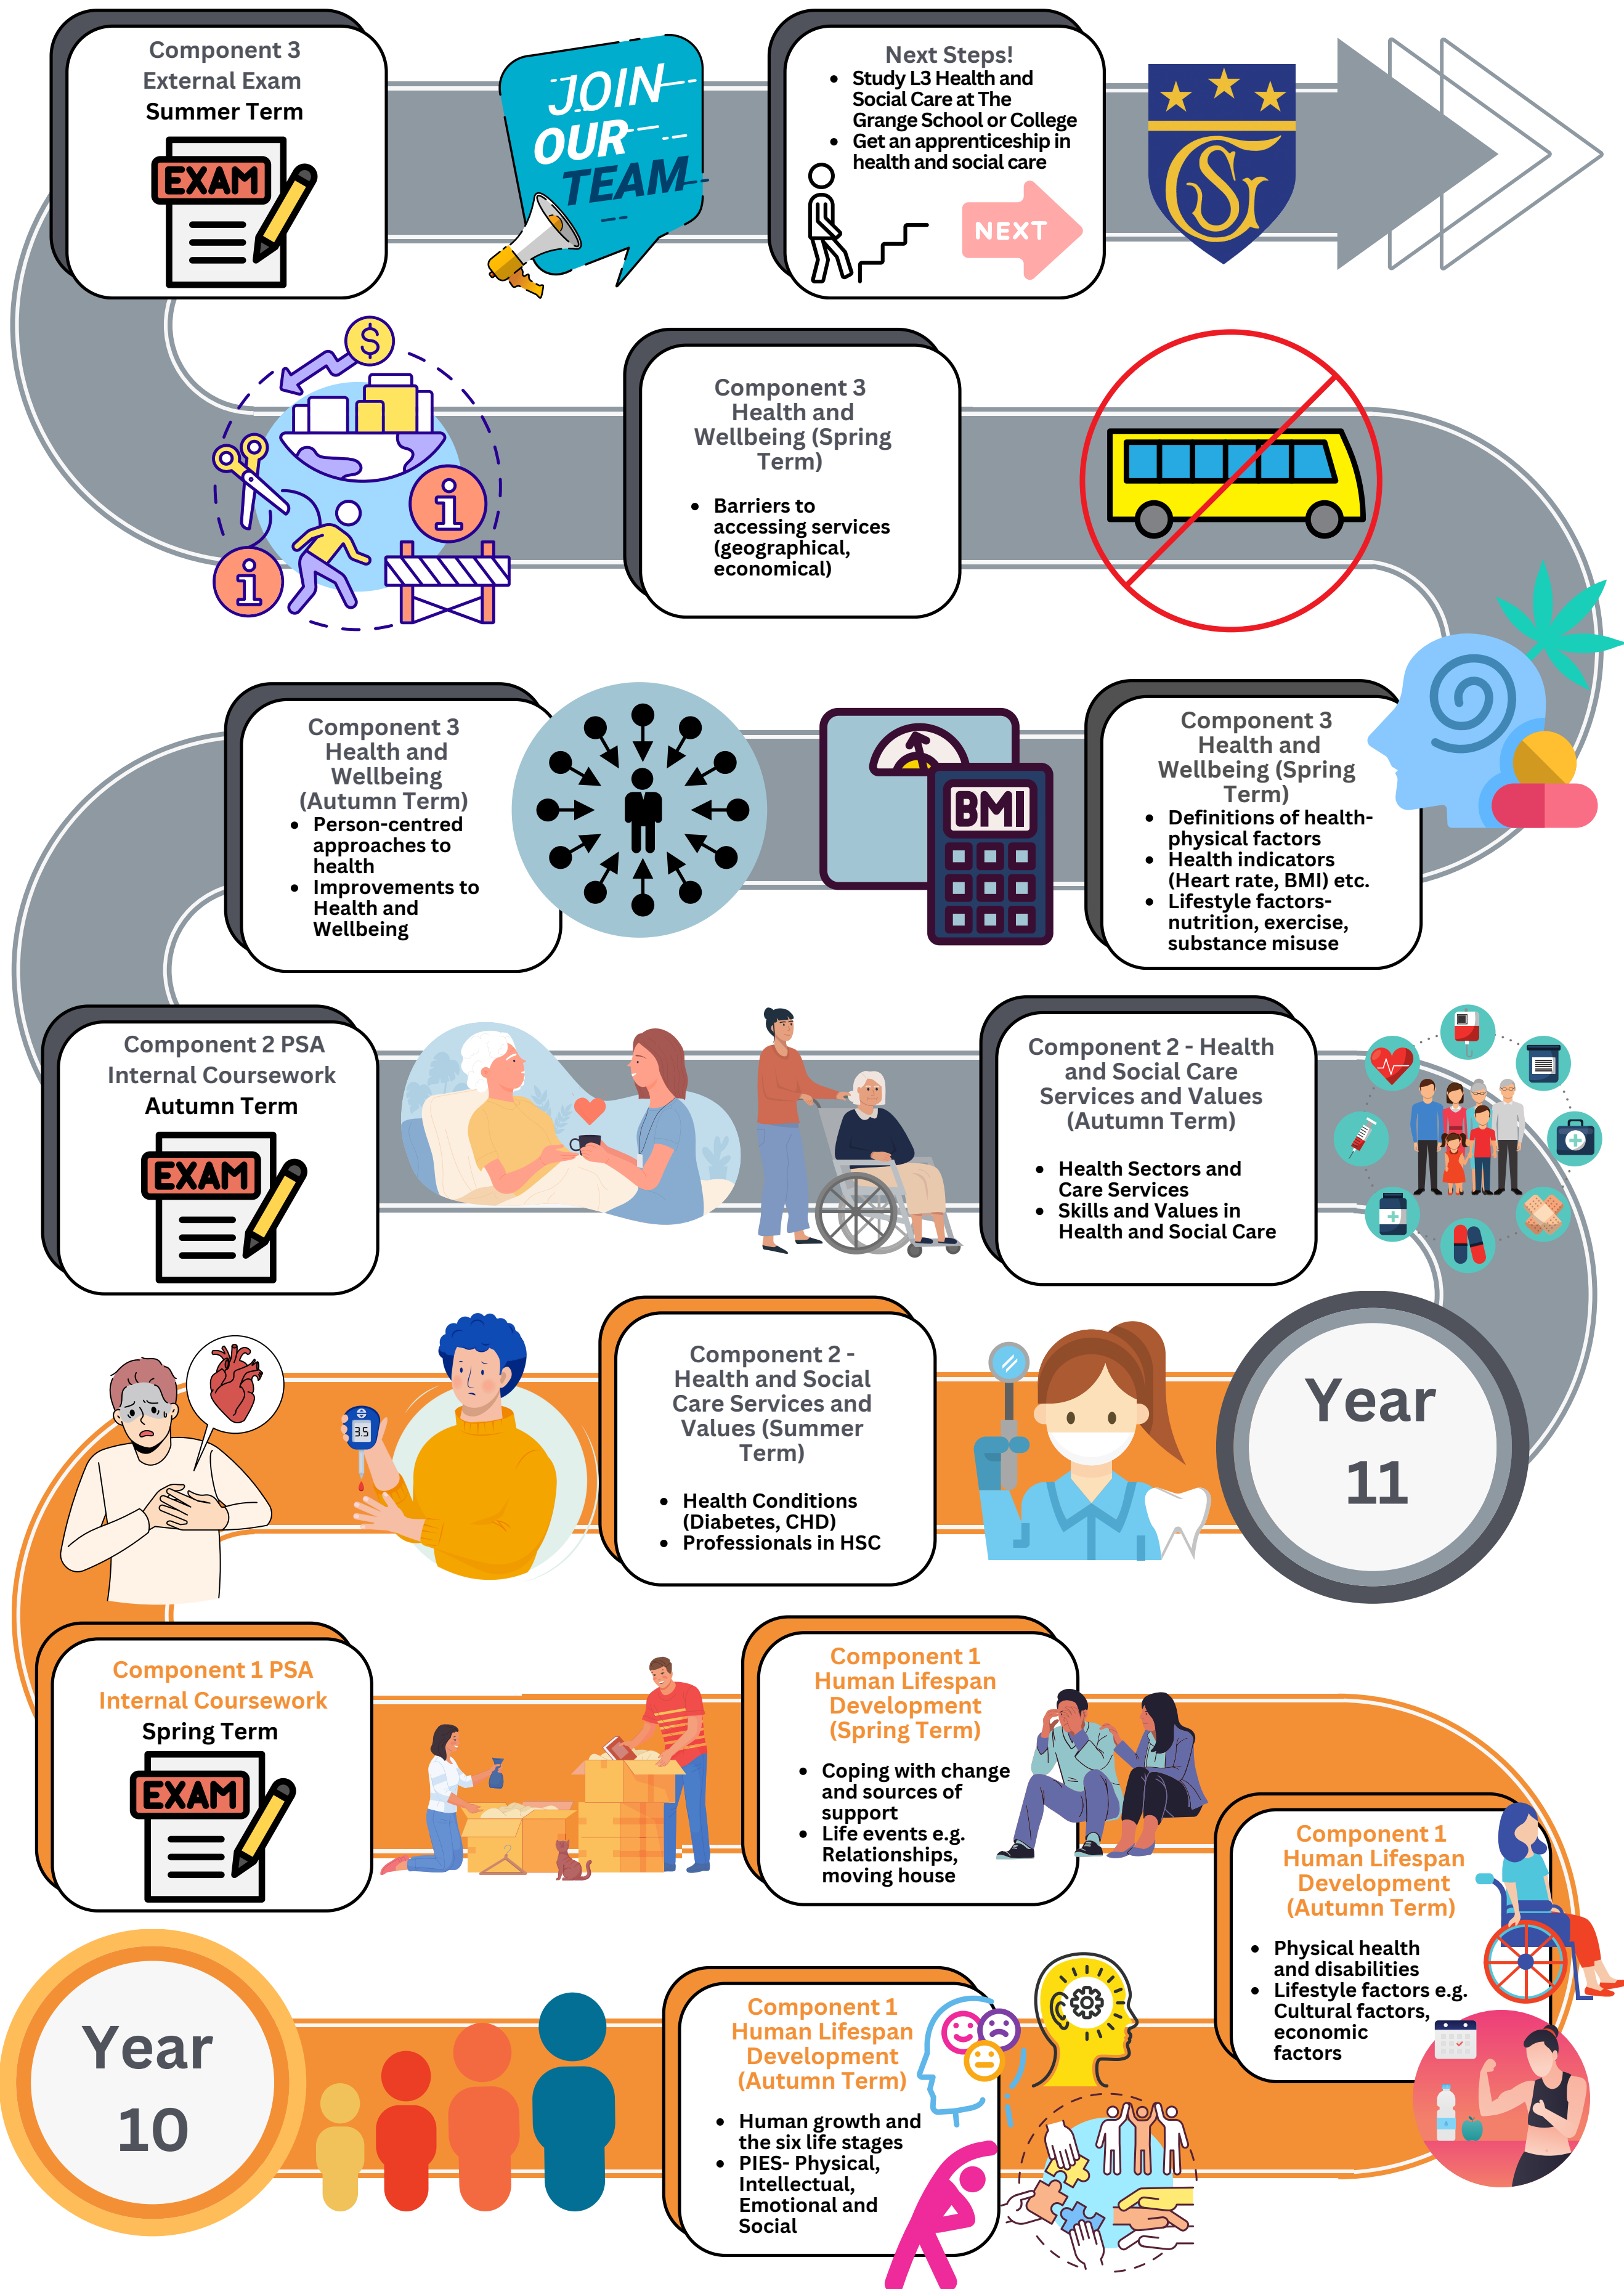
Component 3
External Exam
Summer Term

EXAM

JOIN OUR TEAM

Next Steps!
- Study L3 Health and Social Care at The Grange School or College
- Get an apprenticeship in health and social care

NEXT

Component 3
Health and Wellbeing (Spring Term)
- Barriers to accessing services (geographical, economical)

Component 3
Health and Wellbeing (Autumn Term)
- Person-centred approaches to health
- Improvements to Health and Wellbeing

BMI

Component 3
Health and Wellbeing (Spring Term)
- Definitions of health-physical factors
- Health indicators (Heart rate, BMI) etc.
- Lifestyle factors-nutrition, exercise, substance misuse

Component 2 PSA
Internal Coursework
Autumn Term

EXAM

Component 2 - Health and Social Care Services and Values (Autumn Term)
- Health Sectors and Care Services
- Skills and Values in Health and Social Care

35

Component 2 - Health and Social Care Services and Values (Summer Term)
- Health Conditions (Diabetes, CHD)
- Professionals in HSC

Year 11

Component 1 PSA
Internal Coursework
Spring Term

EXAM

Component 1
Human Lifespan Development (Spring Term)
- Coping with change and sources of support
- Life events e.g. Relationships, moving house

Component 1
Human Lifespan Development (Autumn Term)
- Physical health and disabilities
- Lifestyle factors e.g. Cultural factors, economic factors

Year 10

Component 1
Human Lifespan Development (Autumn Term)
- Human growth and the six life stages
- PIES- Physical, Intellectual, Emotional and Social